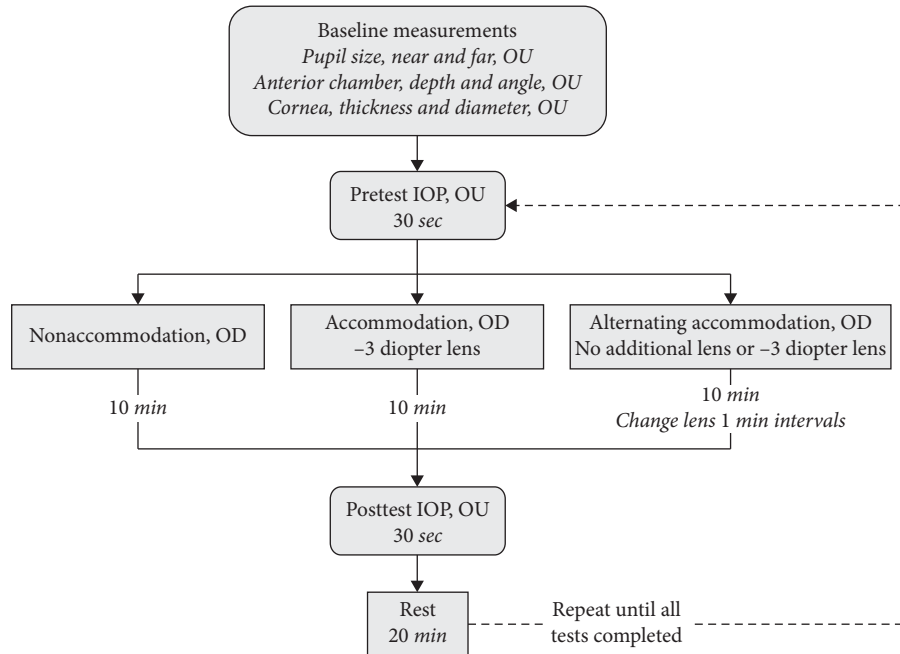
Baseline measurements
Pupil size, near and far, OU
Anterior chamber, depth and angle, OU
Cornea, thickness and diameter, OU

Pretest IOP, OU
30 sec

Nonaccommodation, OD

Accommodation, OD
–3 diopter lens

Alternating accommodation, OD
No additional lens or –3 diopter lens

10 min

10 min

10 min
Change lens 1 min intervals

Posttest IOP, OU
30 sec

Rest
20 min

Repeat until all tests completed